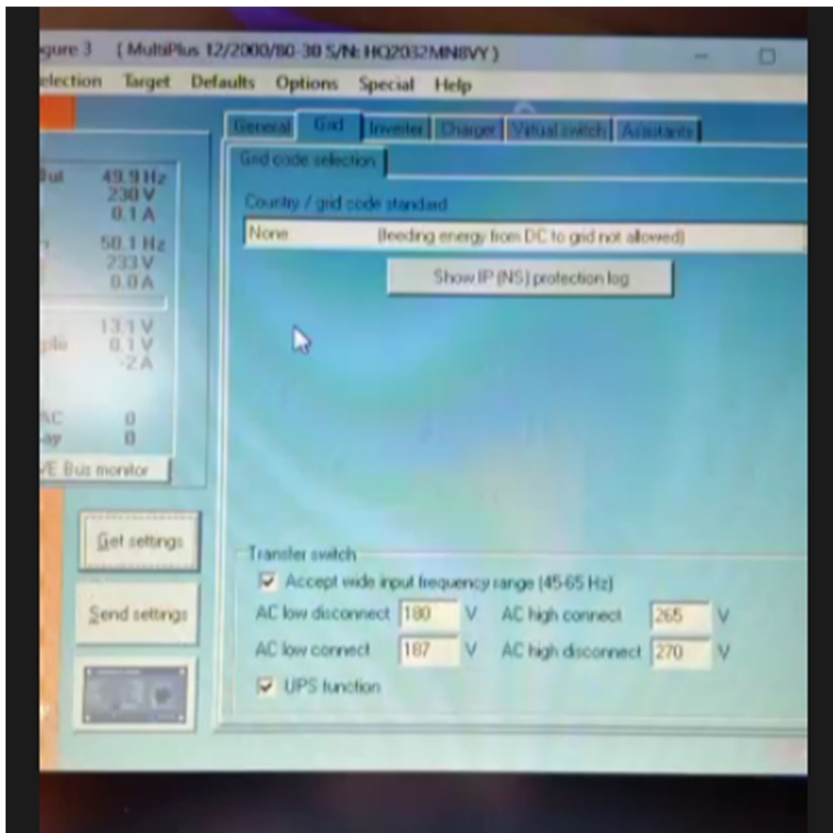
gure 3 ( MultiPlus 12/2000/80-30 S/N: HQ2032MN8VY )

election Target Defaults Options Special Help

General Grid Inverter Charger Virtual switch Assistants

Grid code selection

Country / grid code standard

None (feeding energy from DC to grid not allowed)

Show IP (NS) protection log

Out 49.9 Hz 230 V 0.1 A

58.1 Hz 233 V 0.0 A

13.1 V
ple 0.1 V
-2 A

AC 0
lay 0

VE Bus monitor

Get settings

Send settings

Transfer switch

Accept wide input frequency range (45-65 Hz)

AC low disconnect 180 V AC high connect 265 V

AC low connect 187 V AC high disconnect 270 V

UPS function